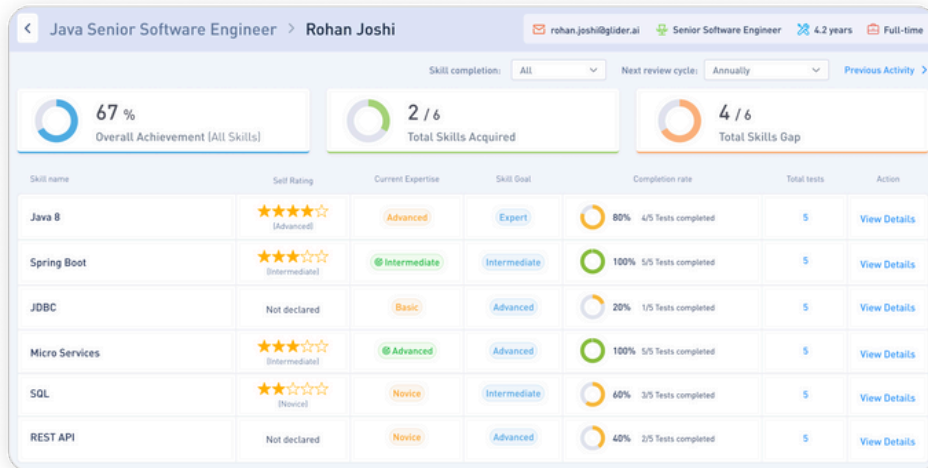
Java Senior Software Engineer > Rohan Joshi

rohan.joshi@glider.ai Senior Software Engineer 4.2 years Full-time

Skill completion: All Next review cycle: Annually Previous Activity >

67 % Overall Achievement (All Skills)

2 / 6 Total Skills Acquired

4 / 6 Total Skills Gap

| Skill name | Self Rating | Current Expertise | Skill Goal | Completion rate | Total tests | Action |
|---|---|---|---|---|---|---|
| Java 8 | ★★★★☆ (Advanced) | Advanced | Expert | 80% 4/5 Tests completed | 5 | View Details |
| Spring Boot | ★★★☆☆ (Intermediate) | Intermediate | Intermediate | 100% 5/5 Tests completed | 5 | View Details |
| JDBC | Not declared | Basic | Advanced | 20% 1/5 Tests completed | 5 | View Details |
| Micro Services | ★★★☆☆ (Intermediate) | Advanced | Advanced | 100% 5/5 Tests completed | 5 | View Details |
| SQL | ★★☆☆☆ (Novice) | Novice | Intermediate | 60% 3/5 Tests completed | 5 | View Details |
| REST API | Not declared | Novice | Advanced | 40% 2/5 Tests completed | 5 | View Details |